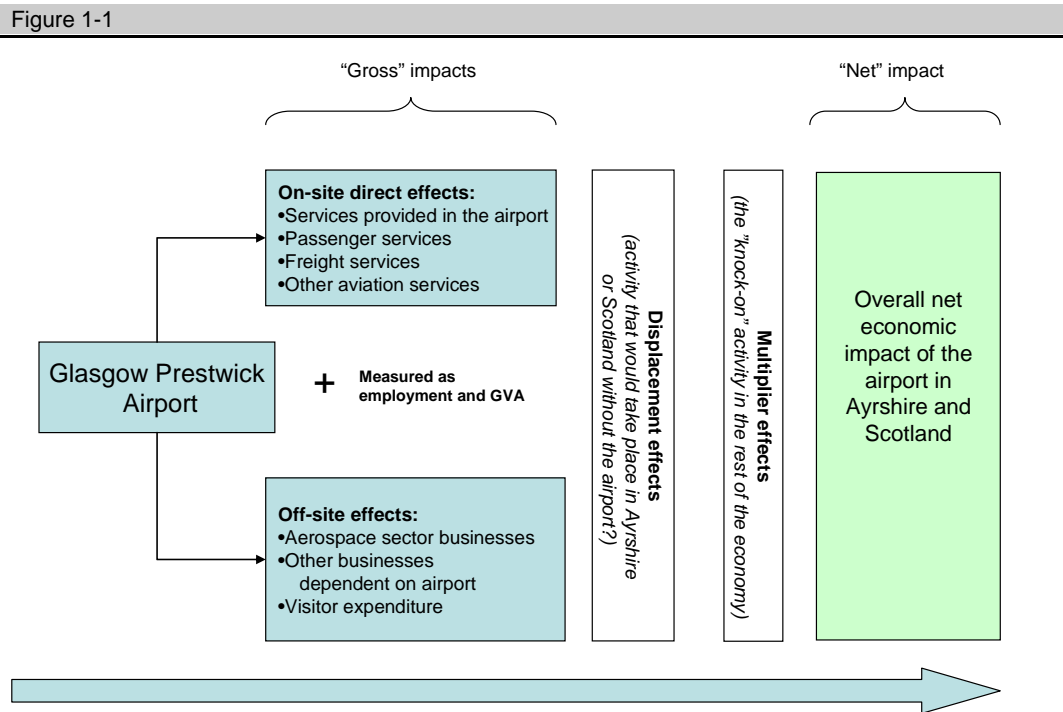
Figure 1-1

"Gross" impacts

"Net" impact

Glasgow Prestwick Airport

On-site direct effects:
•Services provided in the airport
•Passenger services
•Freight services
•Other aviation services

+ Measured as employment and GVA

Off-site effects:
•Aerospace sector businesses
•Other businesses dependent on airport
•Visitor expenditure

Displacement effects
(activity that would take place in Ayrshire or Scotland without the airport?)

Multiplier effects
(the "knock-on" activity in the rest of the economy)

Overall net economic impact of the airport in Ayrshire and Scotland